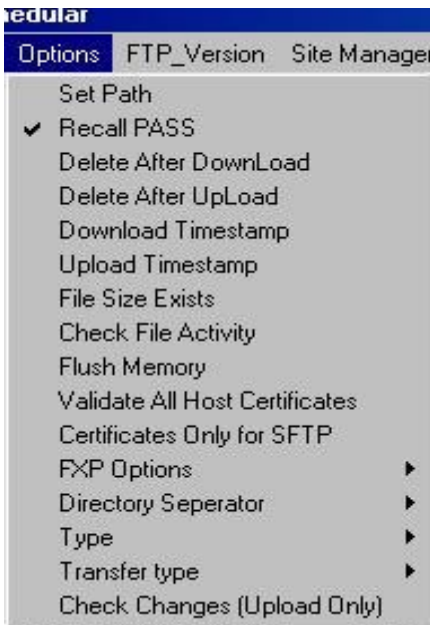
edular
Options FTP_Version Site Manage
Set Path
✔ Recall PASS
Delete After DownLoad
Delete After UpLoad
Download Timestamp
Upload Timestamp
File Size Exists
Check File Activity
Flush Memory
Validate All Host Certificates
Certificates Only for SFTP
FXP Options
Directory Seperator
Type
Transfer type
Check Changes (Upload Only)